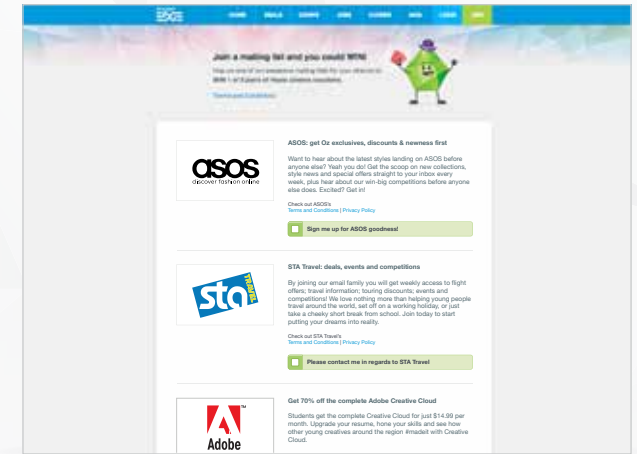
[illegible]

HOME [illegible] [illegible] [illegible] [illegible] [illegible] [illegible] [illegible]

Join a mailing list and you could WIN!

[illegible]

Terms and Conditions

asos
discover fashion online

ASOS: get Oz exclusives, discounts & newness first

Want to hear about the latest styles landing on ASOS before anyone else? Yeah you do! Get the scoop on new collections, style news and special offers straight to your inbox every week, plus hear about our win-big competitions before anyone else does. Excited? Get in!

Check out ASOS's
Terms and Conditions | Privacy Policy

Sign me up for ASOS goodness!

sta TRAVEL

STA Travel: deals, events and competitions

By joining our email family you will get weekly access to flight offers; travel information; touring discounts; events and competitions! We love nothing more than helping young people travel around the world, set off on a working holiday, or just take a cheeky short break from school. Join today to start putting your dreams into reality.

Check out STA Travel's
Terms and Conditions | Privacy Policy

Please contact me in regards to STA Travel

Adobe

Get 70% off the complete Adobe Creative Cloud

Students get the complete Creative Cloud for just $14.99 per month. Upgrade your resume, hone your skills and see how other young creatives around the region #madeit with Creative Cloud.